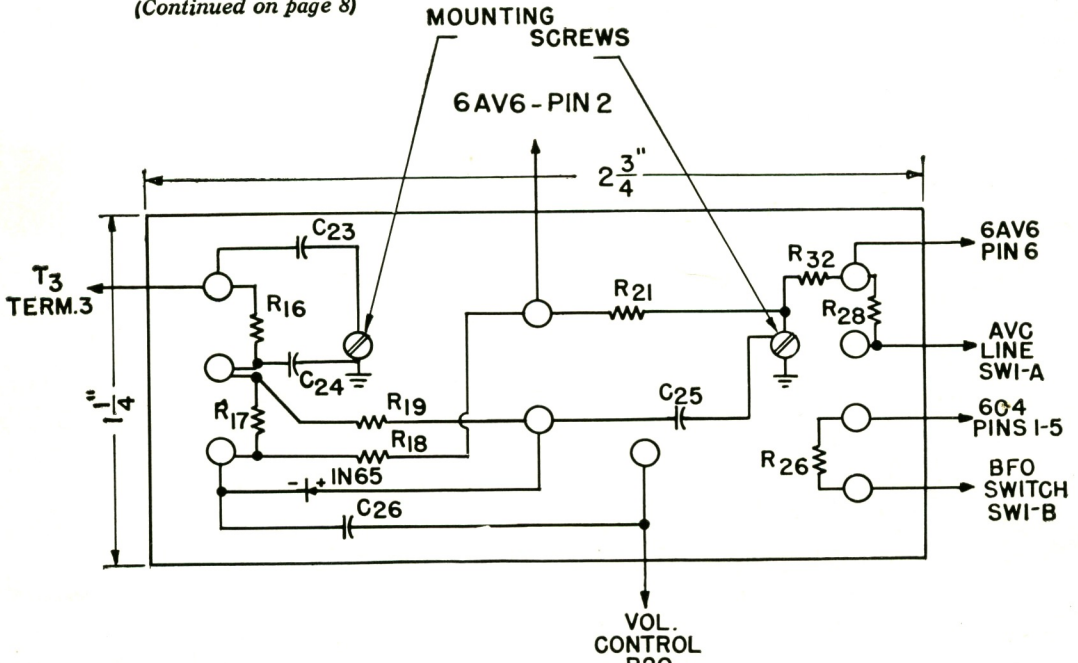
(Continued on page 8)

MOUNTING SCREWS

6AV6 - PIN 2

$2\frac{3}{4}$"

$1\frac{1}{4}$"

$C_{23}$

$T_3$ TERM. 3

$R_{16}$

$C_{24}$

$R_{17}$

$R_{19}$

$R_{18}$

- + IN65

$C_{26}$

$R_{21}$

$C_{25}$

$R_{32}$

$R_{28}$

6AV6 PIN 6

AVC LINE SWI-A

604 PINS 1-5

$R_{26}$

BFO SWITCH SWI-B

VOL. CONTROL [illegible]